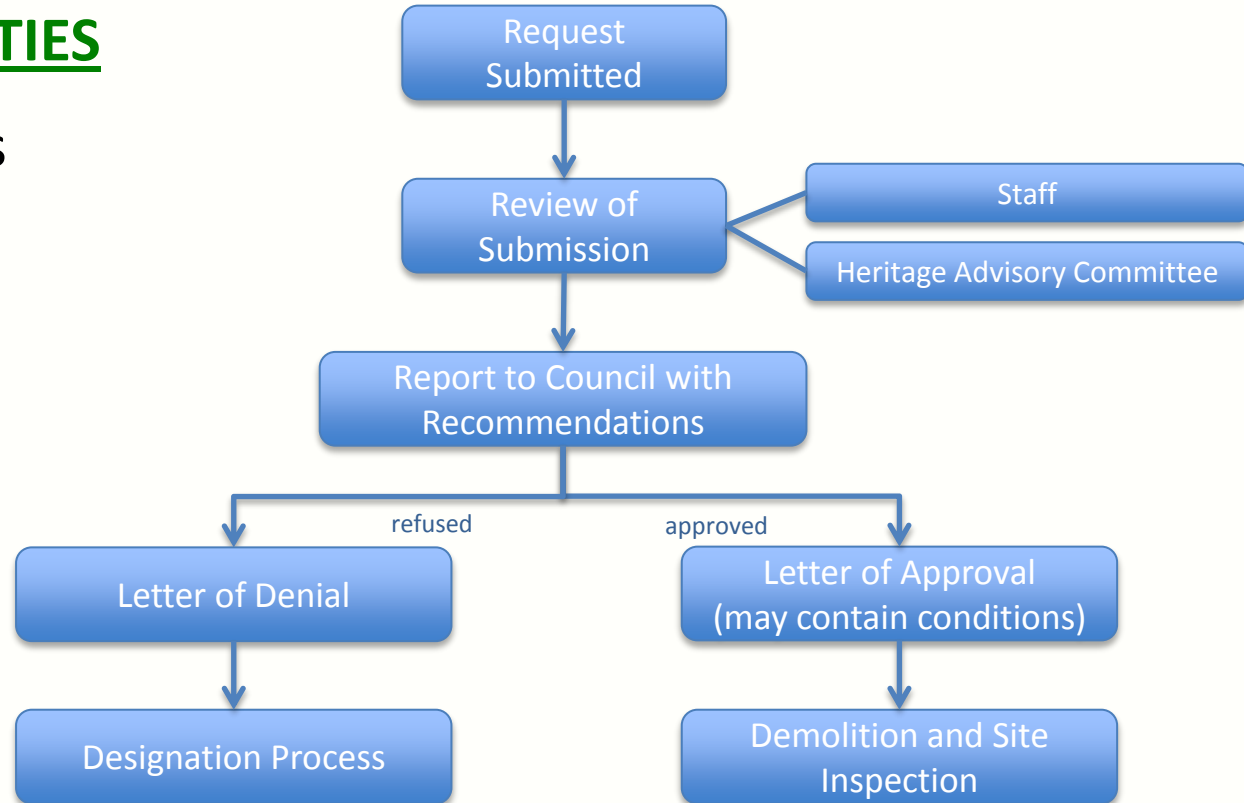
TIES

s

Request Submitted

Review of Submission

Staff

Heritage Advisory Committee

Report to Council with Recommendations

refused

approved

Letter of Denial

Letter of Approval (may contain conditions)

Designation Process

Demolition and Site Inspection